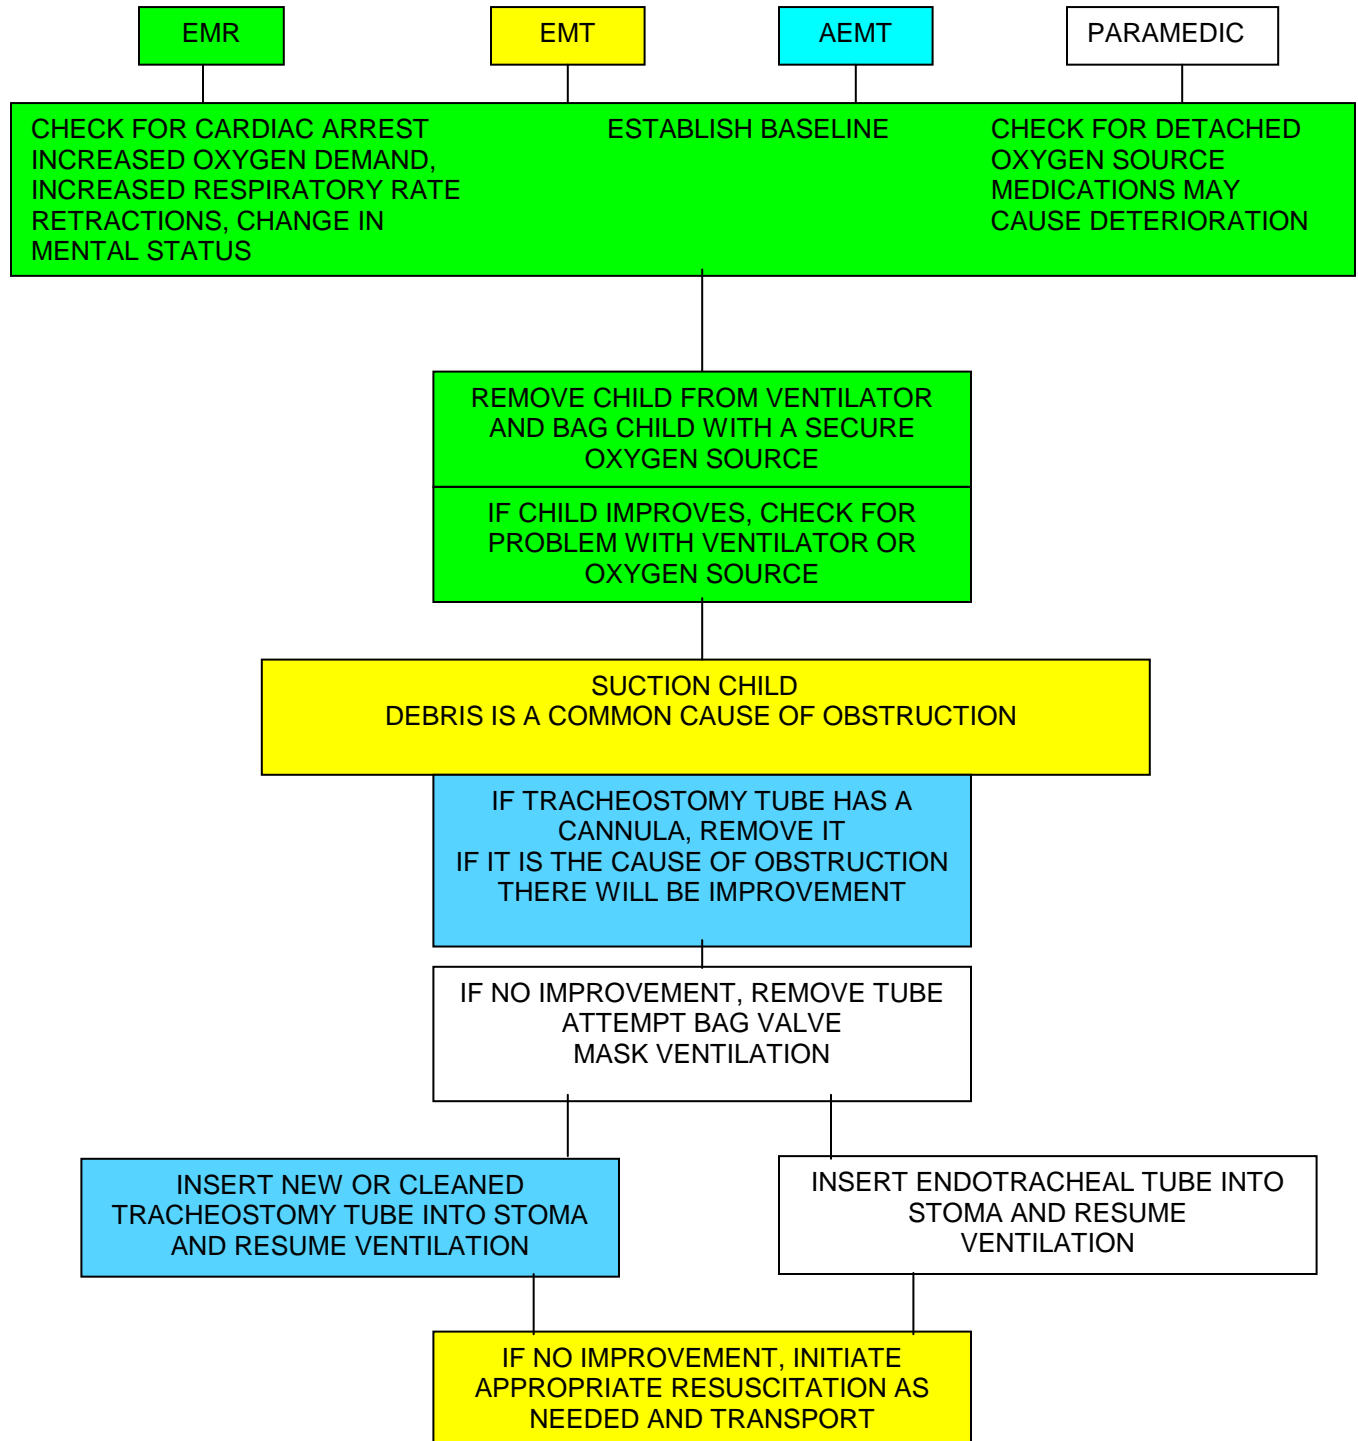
EMR

EMT

AEMT

PARAMEDIC

CHECK FOR CARDIAC ARREST INCREASED OXYGEN DEMAND, INCREASED RESPIRATORY RATE RETRACTIONS, CHANGE IN MENTAL STATUS

ESTABLISH BASELINE

CHECK FOR DETACHED OXYGEN SOURCE MEDICATIONS MAY CAUSE DETERIORATION

REMOVE CHILD FROM VENTILATOR AND BAG CHILD WITH A SECURE OXYGEN SOURCE

IF CHILD IMPROVES, CHECK FOR PROBLEM WITH VENTILATOR OR OXYGEN SOURCE

SUCTION CHILD
DEBRIS IS A COMMON CAUSE OF OBSTRUCTION

IF TRACHEOSTOMY TUBE HAS A CANNULA, REMOVE IT
IF IT IS THE CAUSE OF OBSTRUCTION THERE WILL BE IMPROVEMENT

IF NO IMPROVEMENT, REMOVE TUBE ATTEMPT BAG VALVE MASK VENTILATION

INSERT NEW OR CLEANED TRACHEOSTOMY TUBE INTO STOMA AND RESUME VENTILATION

INSERT ENDOTRACHEAL TUBE INTO STOMA AND RESUME VENTILATION

IF NO IMPROVEMENT, INITIATE APPROPRIATE RESUSCITATION AS NEEDED AND TRANSPORT